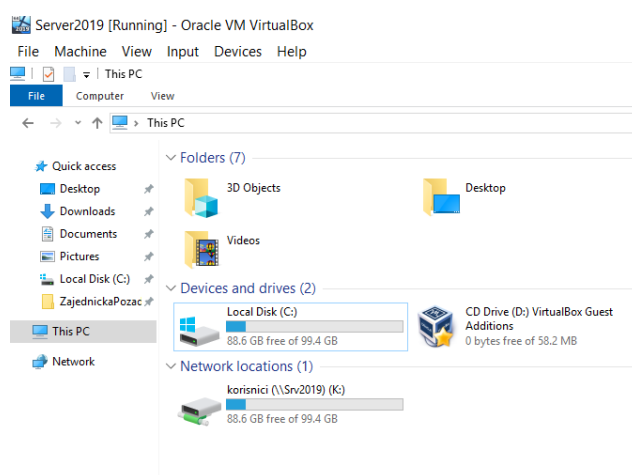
Server2019 [Running] - Oracle VM VirtualBox

File Machine View Input Devices Help

This PC

File Computer View

This PC

Quick access
Desktop
Downloads
Documents
Pictures
Local Disk (C:)
ZajednickaPozac
This PC
Network

Folders (7)

3D Objects
Desktop
Videos

Devices and drives (2)

Local Disk (C:)
88.6 GB free of 99.4 GB

CD Drive (D:) VirtualBox Guest Additions
0 bytes free of 58.2 MB

Network locations (1)

korisnici (\\Srv2019) (K:)
88.6 GB free of 99.4 GB